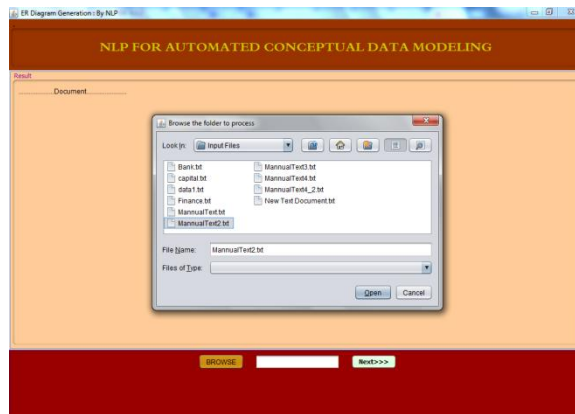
ER Diagram Generation : By NLP

NLP FOR AUTOMATED CONCEPTUAL DATA MODELING

Result

.................Document.................

Browse the folder to process

Look In: Input Files

Bank.txt
capital.txt
data1.txt
Finance.txt
MannualText.txt
MannualText2.txt
MannualText3.txt
MannualText4.txt
MannualText4_2.txt
New Text Document.txt

File Name: MannualText2.txt

Files of Type:

Open Cancel

BROWSE

Next>>>